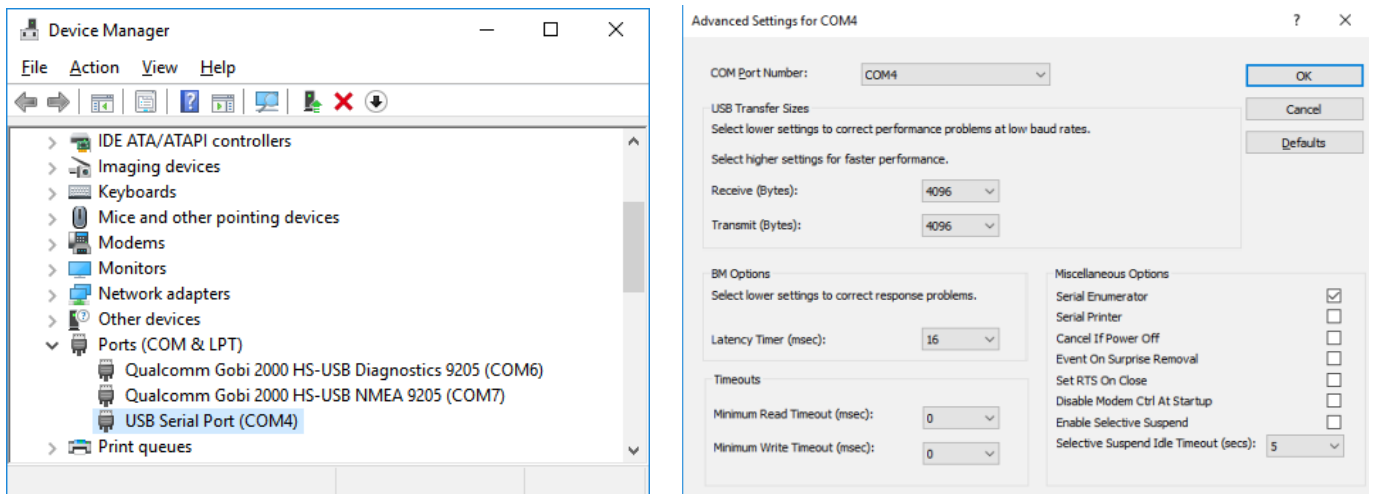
Device Manager

File Action View Help

IDE ATA/ATAPI controllers
Imaging devices
Keyboards
Mice and other pointing devices
Modems
Monitors
Network adapters
Other devices
Ports (COM & LPT)
Qualcomm Gobi 2000 HS-USB Diagnostics 9205 (COM6)
Qualcomm Gobi 2000 HS-USB NMEA 9205 (COM7)
USB Serial Port (COM4)
Print queues

Advanced Settings for COM4

?

COM Port Number: COM4

OK
Cancel
Defaults

USB Transfer Sizes
Select lower settings to correct performance problems at low baud rates.
Select higher settings for faster performance.
Receive (Bytes): 4096
Transmit (Bytes): 4096

BM Options
Select lower settings to correct response problems.
Latency Timer (msec): 16

Timeouts
Minimum Read Timeout (msec): 0
Minimum Write Timeout (msec): 0

Miscellaneous Options
Serial Enumerator
Serial Printer
Cancel If Power Off
Event On Surprise Removal
Set RTS On Close
Disable Modem Ctrl At Startup
Enable Selective Suspend
Selective Suspend Idle Timeout (secs): 5